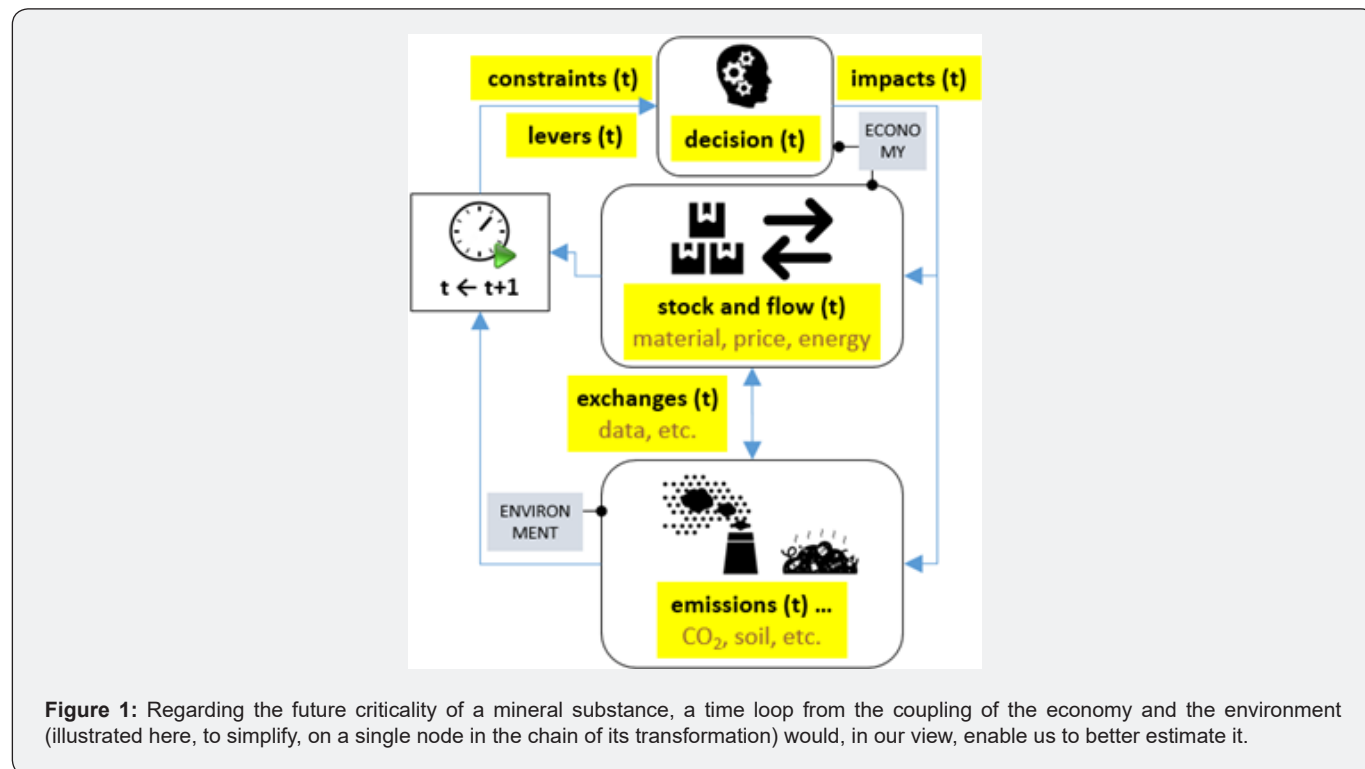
constraints (t)

impacts (t)

levers (t)

decision (t)

ECONO MY

$t \leftarrow t+1$

stock and flow (t)
material, price, energy

exchanges (t)
data, etc.

ENVIRON MENT

emissions (t) ...
$CO_2$, soil, etc.

**Figure 1:** Regarding the future criticality of a mineral substance, a time loop from the coupling of the economy and the environment (illustrated here, to simplify, on a single node in the chain of its transformation) would, in our view, enable us to better estimate it.